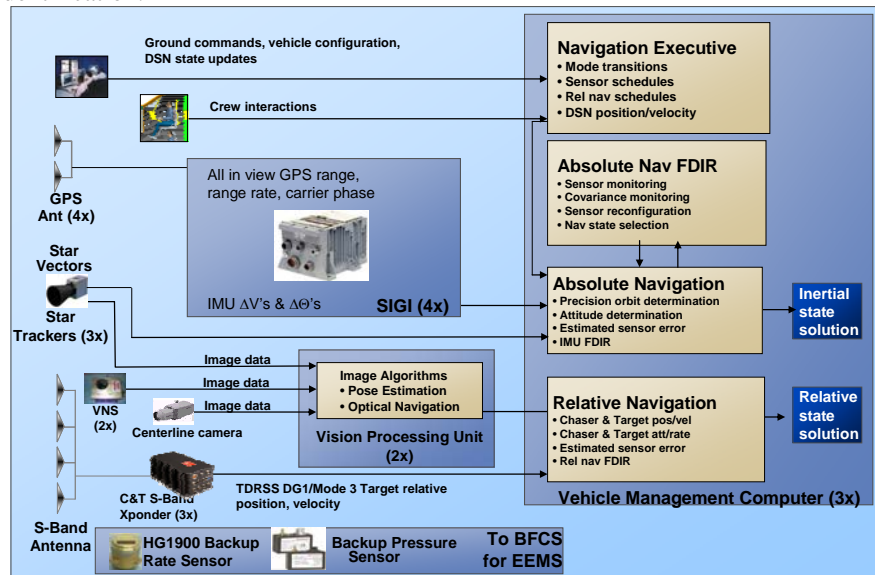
Ground commands, vehicle configuration, DSN state updates

Crew interactions

GPS Ant (4x)

All in view GPS range, range rate, carrier phase

IMU $\Delta$V's & $\Delta\Theta$'s

SIGI (4x)

Star Vectors

Star Trackers (3x)

Image data

Image data

Image data

VNS (2x)

Centerline camera

Image Algorithms
• Pose Estimation
• Optical Navigation

Vision Processing Unit (2x)

C&T S-Band Xponder (3x)

TDRSS DG1/Mode 3 Target relative position, velocity

S-Band Antenna

HG1900 Backup Rate Sensor

Backup Pressure Sensor

To BFCS for EEMS

Navigation Executive
• Mode transitions
• Sensor schedules
• Rel nav schedules
• DSN position/velocity

Absolute Nav FDIR
• Sensor monitoring
• Covariance monitoring
• Sensor reconfiguration
• Nav state selection

Absolute Navigation
• Precision orbit determination
• Attitude determination
• Estimated sensor error
• IMU FDIR

Inertial state solution

Relative Navigation
• Chaser & Target pos/vel
• Chaser & Target att/rate
• Estimated sensor error
• Rel nav FDIR

Relative state solution

Vehicle Management Computer (3x)